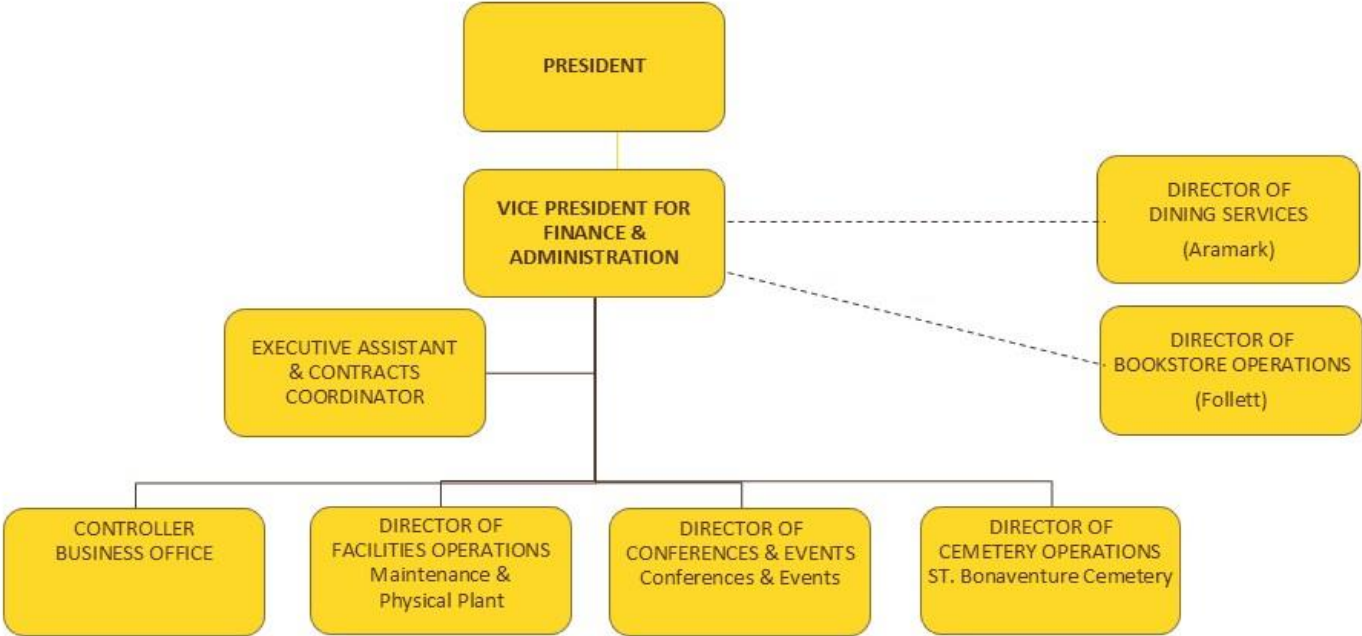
PRESIDENT

VICE PRESIDENT FOR FINANCE & ADMINISTRATION

DIRECTOR OF DINING SERVICES
(Aramark)

DIRECTOR OF BOOKSTORE OPERATIONS
(Follett)

EXECUTIVE ASSISTANT & CONTRACTS COORDINATOR

CONTROLLER
BUSINESS OFFICE

DIRECTOR OF FACILITIES OPERATIONS
Maintenance & Physical Plant

DIRECTOR OF CONFERENCES & EVENTS
Conferences & Events

DIRECTOR OF CEMETERY OPERATIONS
ST. Bonaventure Cemetery